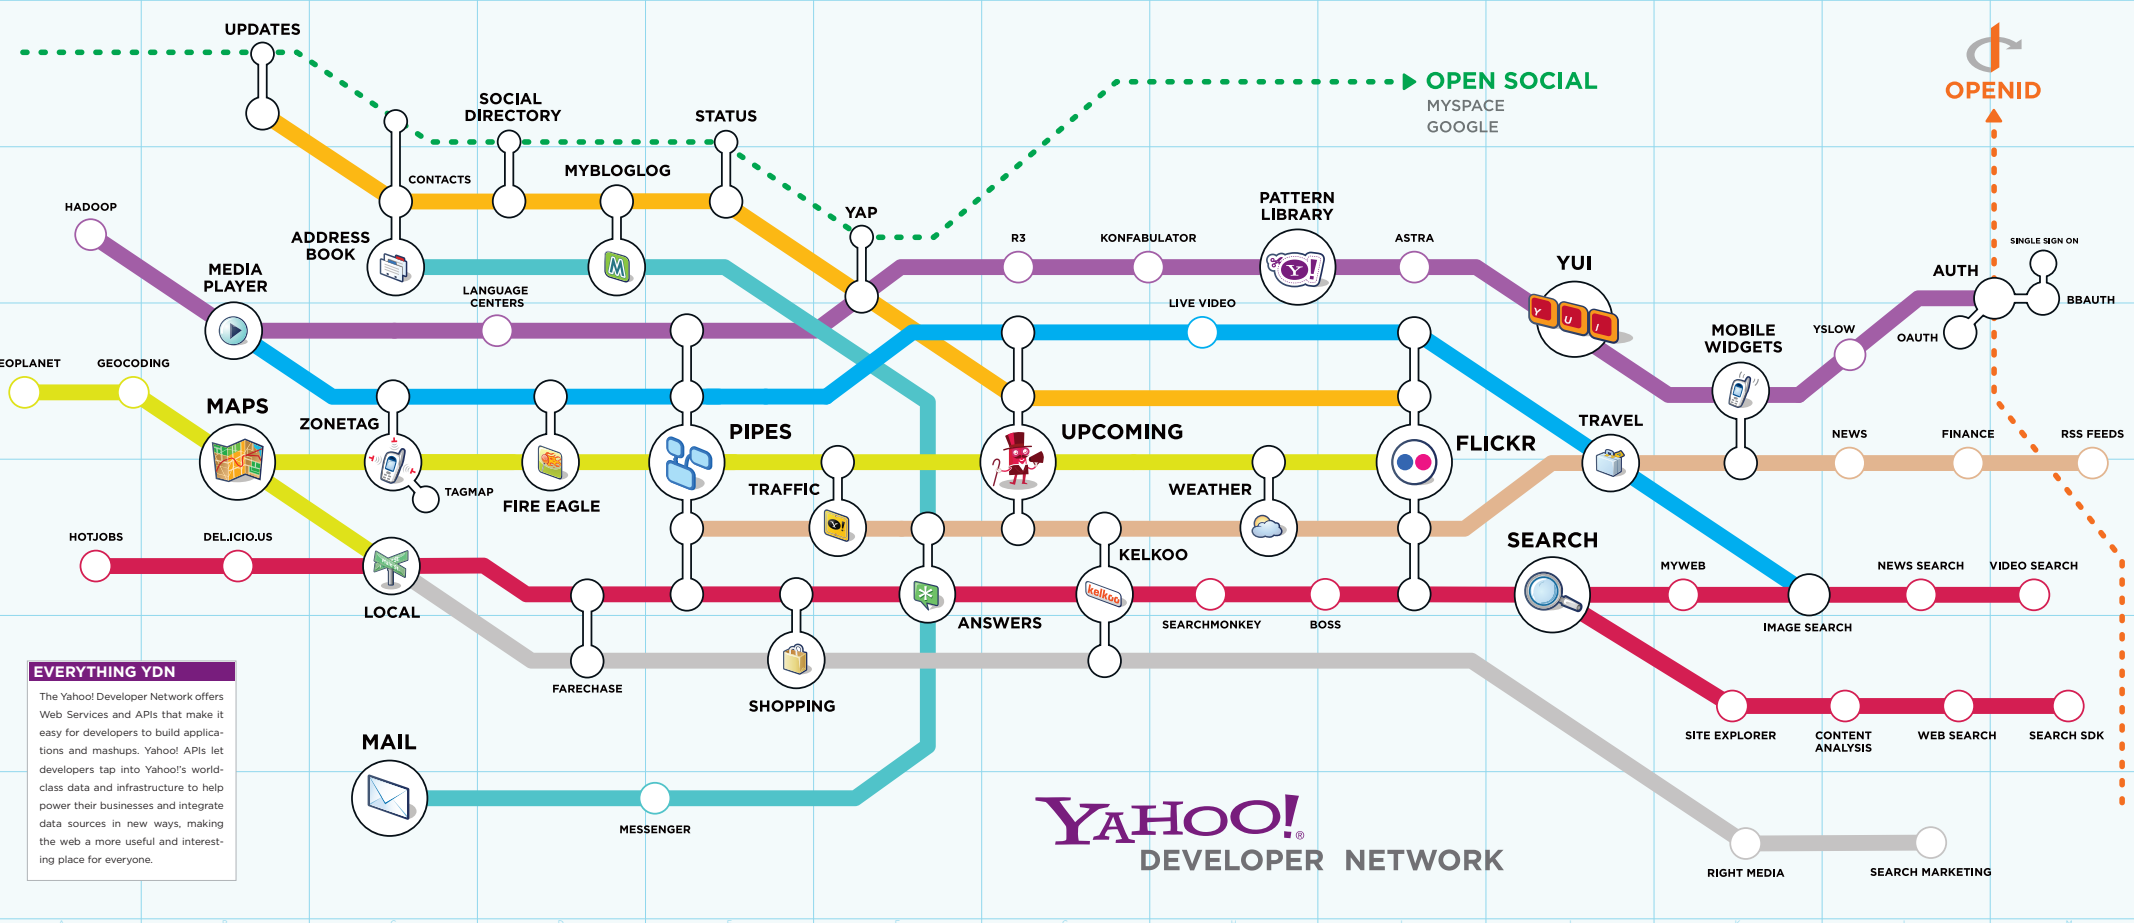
UPDATES
SOCIAL DIRECTORY
STATUS
OPEN SOCIAL
MYSPACE
GOOGLE
OPENID
CONTACTS
MYBLOGLOG
YAP
HADOOP
ADDRESS BOOK
R3
KONFABULATOR
PATTERN LIBRARY
ASTRA
YUI
SINGLE SIGN ON
AUTH
BBAUTH
MEDIA PLAYER
LANGUAGE CENTERS
LIVE VIDEO
MOBILE WIDGETS
YSLOW
OAUTH
EOPLANET
GEOCODING
MAPS
ZONETAG
PIPES
UPCOMING
FLICKR
TRAVEL
NEWS
FINANCE
RSS FEEDS
TAGMAP
FIRE EAGLE
TRAFFIC
WEATHER
HOTJOBS
DEL.ICIO.US
KELKOO
SEARCH
MYWEB
NEWS SEARCH
VIDEO SEARCH
LOCAL
ANSWERS
SEARCHMONKEY
BOSS
IMAGE SEARCH
EVERYTHING YDN
The Yahoo! Developer Network offers Web Services and APIs that make it easy for developers to build applications and mashups. Yahoo! APIs let developers tap into Yahoo!'s world-class data and infrastructure to help power their businesses and integrate data sources in new ways, making the web a more useful and interesting place for everyone.
FARECHASE
SHOPPING
SITE EXPLORER
CONTENT ANALYSIS
WEB SEARCH
SEARCH SDK
MAIL
MESSENGER
YAHOO!
DEVELOPER NETWORK
RIGHT MEDIA
SEARCH MARKETING